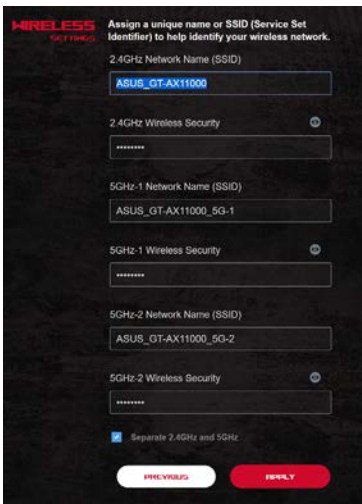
WIRELESS
SETTINGS

Assign a unique name or SSID (Service Set Identifier) to help identify your wireless network.

2.4GHz Network Name (SSID)

ASUS_GT-AX11000

2.4GHz Wireless Security

••••••••

5GHz-1 Network Name (SSID)

ASUS_GT-AX11000_5G-1

5GHz-1 Wireless Security

••••••••

5GHz-2 Network Name (SSID)

ASUS_GT-AX11000_5G-2

5GHz-2 Wireless Security

••••••••

Separate 2.4GHz and 5GHz

PREVIOUS

APPLY